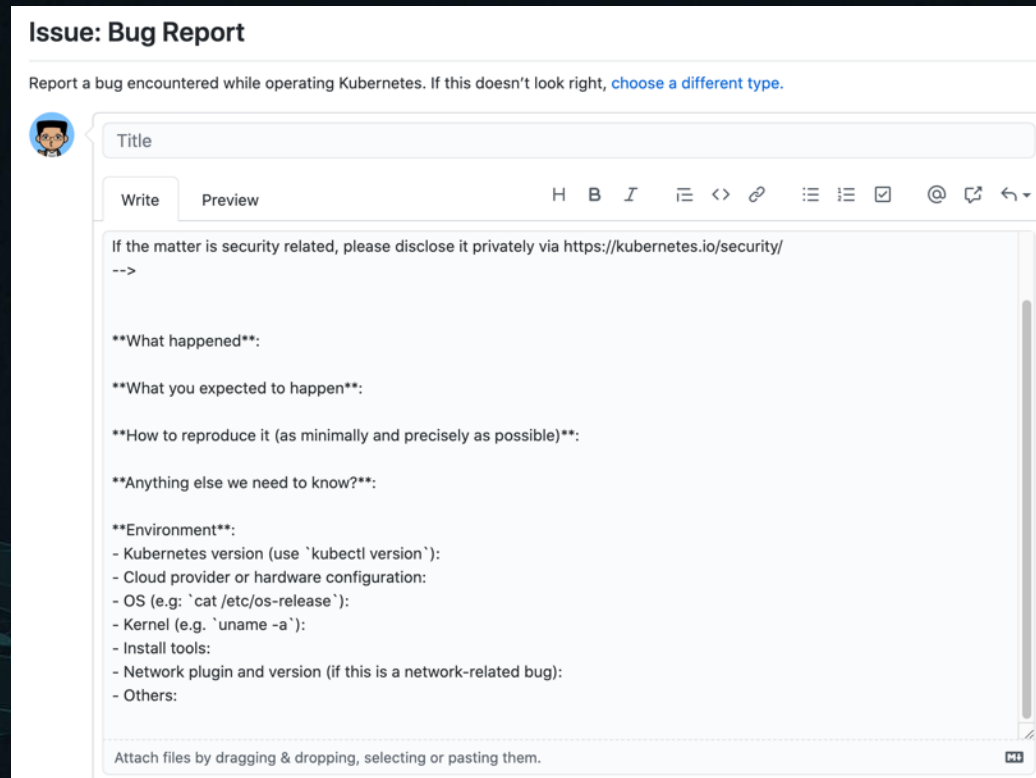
Issue: Bug Report

Report a bug encountered while operating Kubernetes. If this doesn't look right, choose a different type.

Title

Write Preview

H B I

If the matter is security related, please disclose it privately via https://kubernetes.io/security/
-->

**What happened**:

**What you expected to happen**:

**How to reproduce it (as minimally and precisely as possible)**:

**Anything else we need to know?**:

**Environment**:
- Kubernetes version (use `kubectl version`):
- Cloud provider or hardware configuration:
- OS (e.g: `cat /etc/os-release`):
- Kernel (e.g. `uname -a`):
- Install tools:
- Network plugin and version (if this is a network-related bug):
- Others:

Attach files by dragging & dropping, selecting or pasting them.